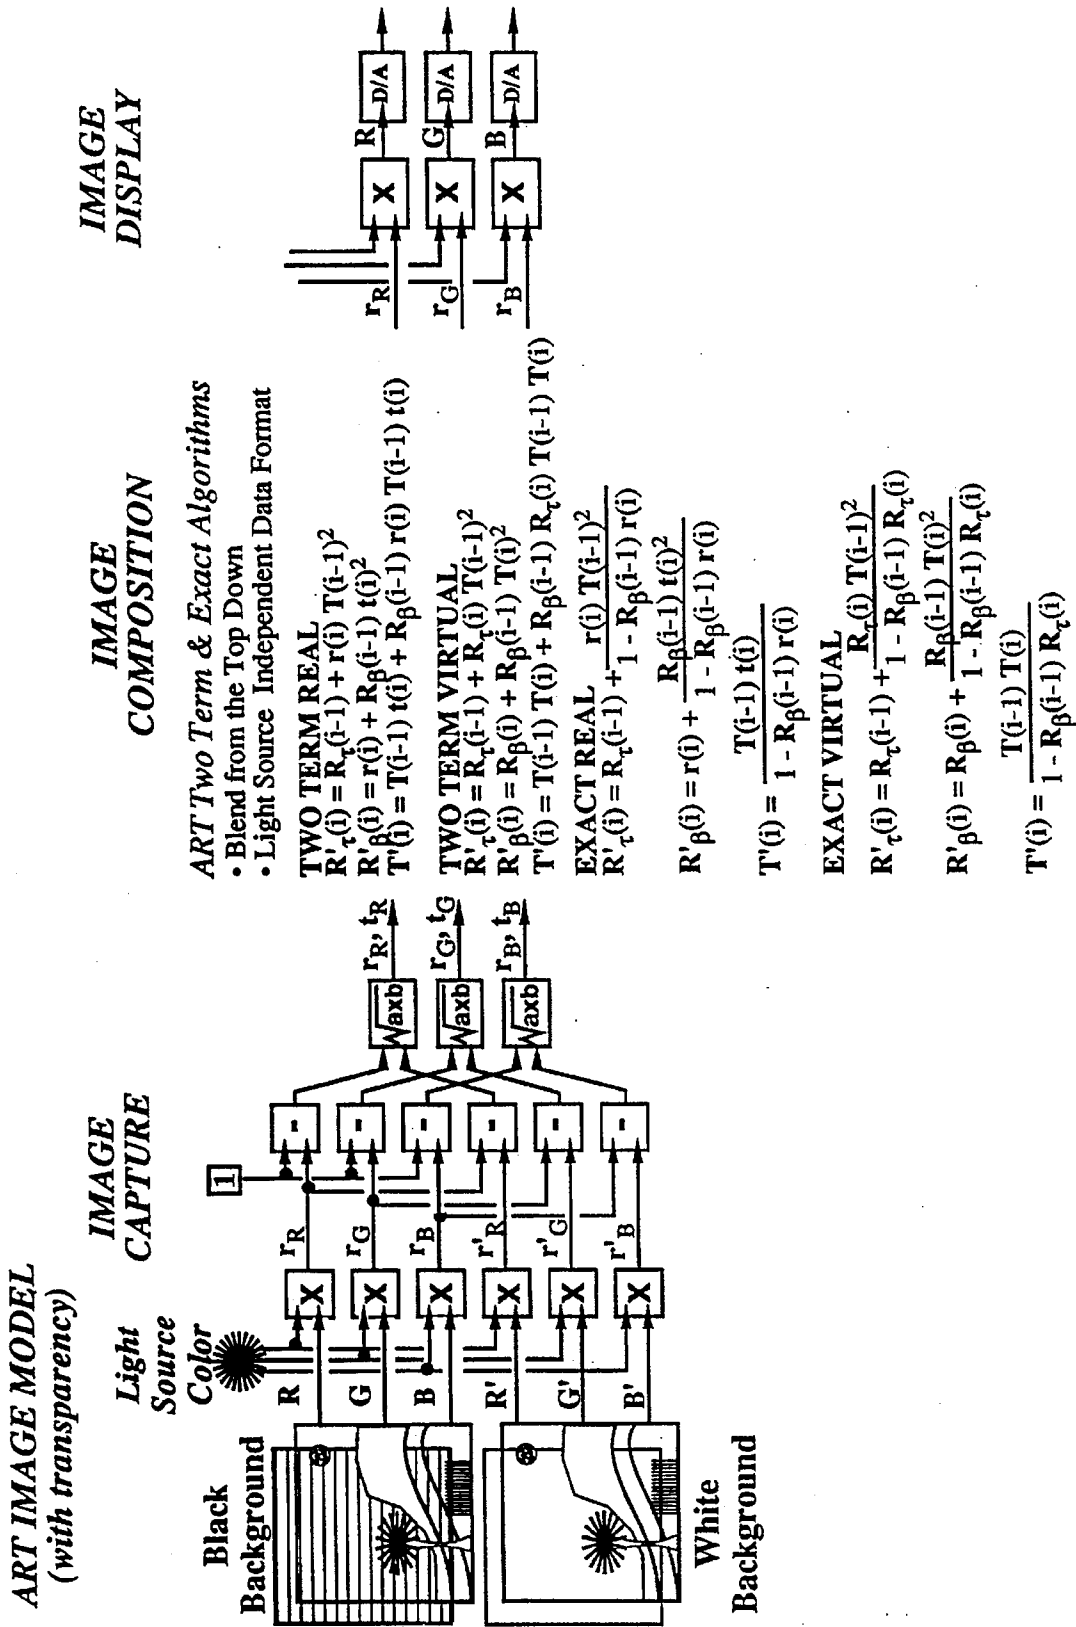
ART IMAGE MODEL
(with transparency)

Black Background

White Background

Light Source Color

IMAGE CAPTURE

R
G
B
R'
G'
B'

X
X
X
X
X
X

$r_R$
$r_G$
$r_B$
$r'_R$
$r'_G$
$r'_B$

1

-
-
-
-
-
-

$\sqrt{axb}$
$\sqrt{axb}$
$\sqrt{axb}$

$r_R, t_R$
$r_G, t_G$
$r_B, t_B$

IMAGE COMPOSITION

ART Two Term & Exact Algorithms
• Blend from the Top Down
• Light Source Independent Data Format

TWO TERM REAL
$R'_\tau(i) = R_\tau(i-1) + r(i)\ T(i-1)^2$
$R'_\beta(i) = r(i) + R_\beta(i-1)\ t(i)^2$
$T'(i) = T(i-1)\ t(i) + R_\beta(i-1)\ r(i)\ T(i-1)\ t(i)$

TWO TERM VIRTUAL
$R'_\tau(i) = R_\tau(i-1) + R_\tau(i)\ T(i-1)^2$
$R'_\beta(i) = R_\beta(i) + R_\beta(i-1)\ T(i)^2$
$T'(i) = T(i-1)\ T(i) + R_\beta(i-1)\ R_\tau(i)\ T(i-1)\ T(i)$

EXACT REAL
$R'_\tau(i) = R_\tau(i-1) + \frac{r(i)\ T(i-1)^2}{1 - R_\beta(i-1)\ r(i)}$

$R'_\beta(i) = r(i) + \frac{R_\beta(i-1)\ t(i)^2}{1 - R_\beta(i-1)\ r(i)}$

$T'(i) = \frac{T(i-1)\ t(i)}{1 - R_\beta(i-1)\ r(i)}$

EXACT VIRTUAL
$R'_\tau(i) = R_\tau(i-1) + \frac{R_\tau(i)\ T(i-1)^2}{1 - R_\beta(i-1)\ R_\tau(i)}$

$R'_\beta(i) = R_\beta(i) + \frac{R_\beta(i-1)\ T(i)^2}{1 - R_\beta(i-1)\ R_\tau(i)}$

$T'(i) = \frac{T(i-1)\ T(i)}{1 - R_\beta(i-1)\ R_\tau(i)}$

IMAGE DISPLAY

$r_R$
$r_G$
$r_B$

X
X
X

R
G
B

D/A
D/A
D/A